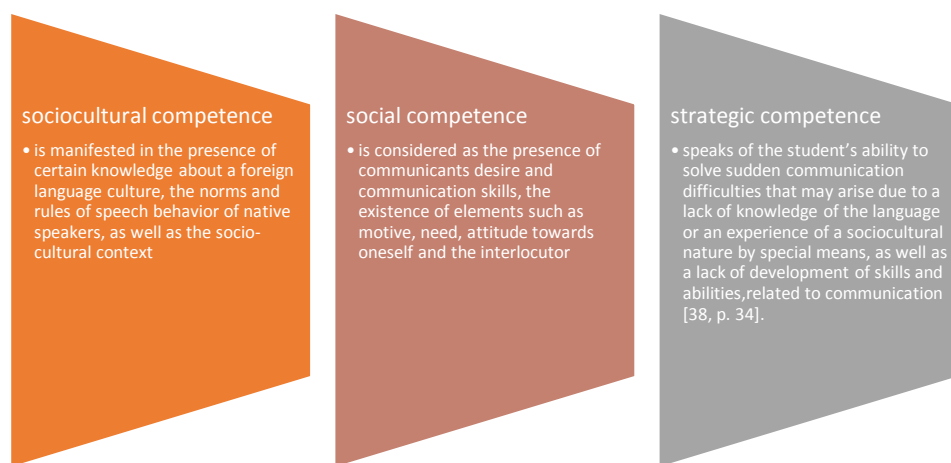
sociocultural competence

• is manifested in the presence of certain knowledge about a foreign language culture, the norms and rules of speech behavior of native speakers, as well as the socio-cultural context

social competence

• is considered as the presence of communicants desire and communication skills, the existence of elements such as motive, need, attitude towards oneself and the interlocutor

strategic competence

• speaks of the student's ability to solve sudden communication difficulties that may arise due to a lack of knowledge of the language or an experience of a sociocultural nature by special means, as well as a lack of development of skills and abilities,related to communication [38, p. 34].